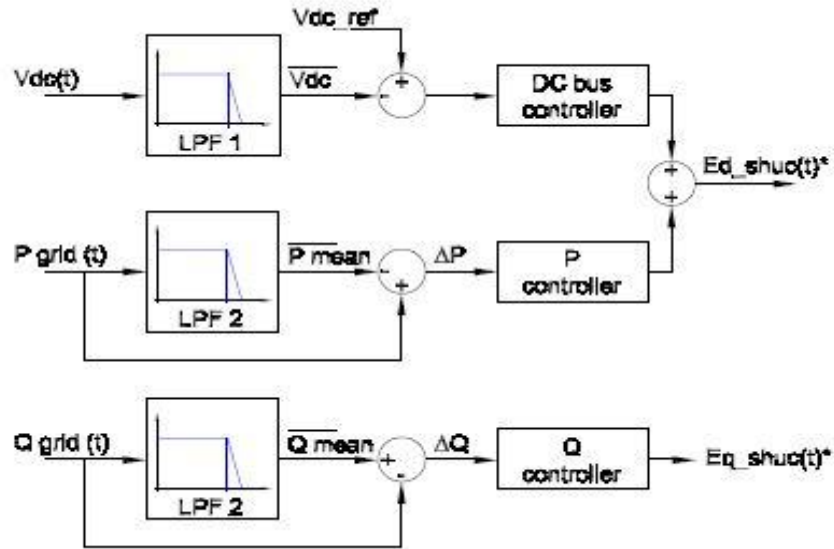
Vdc_ref*

Vdc(t)

$\overline{Vdc}$

+

-

LPF 1

DC bus controller

+

+

Ed_shuc(t)*

P grid (t)

$\overline{P\ mean}$

-

+

ΔP

LPF 2

P controller

Q grid (t)

$\overline{Q\ mean}$

+

-

ΔQ

LPF 2

Q controller

Eq_shuc(t)*